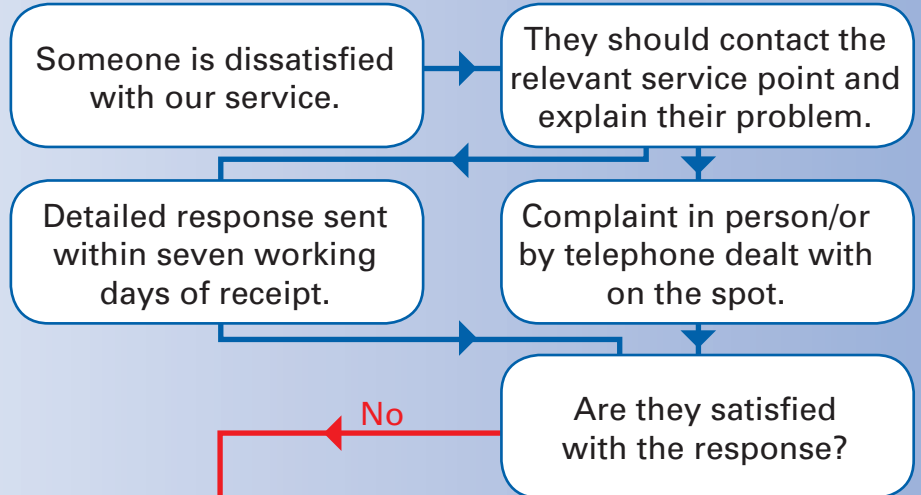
Someone is dissatisfied with our service.

They should contact the relevant service point and explain their problem.

Detailed response sent within seven working days of receipt.

Complaint in person/or by telephone dealt with on the spot.

No

Are they satisfied with the response?